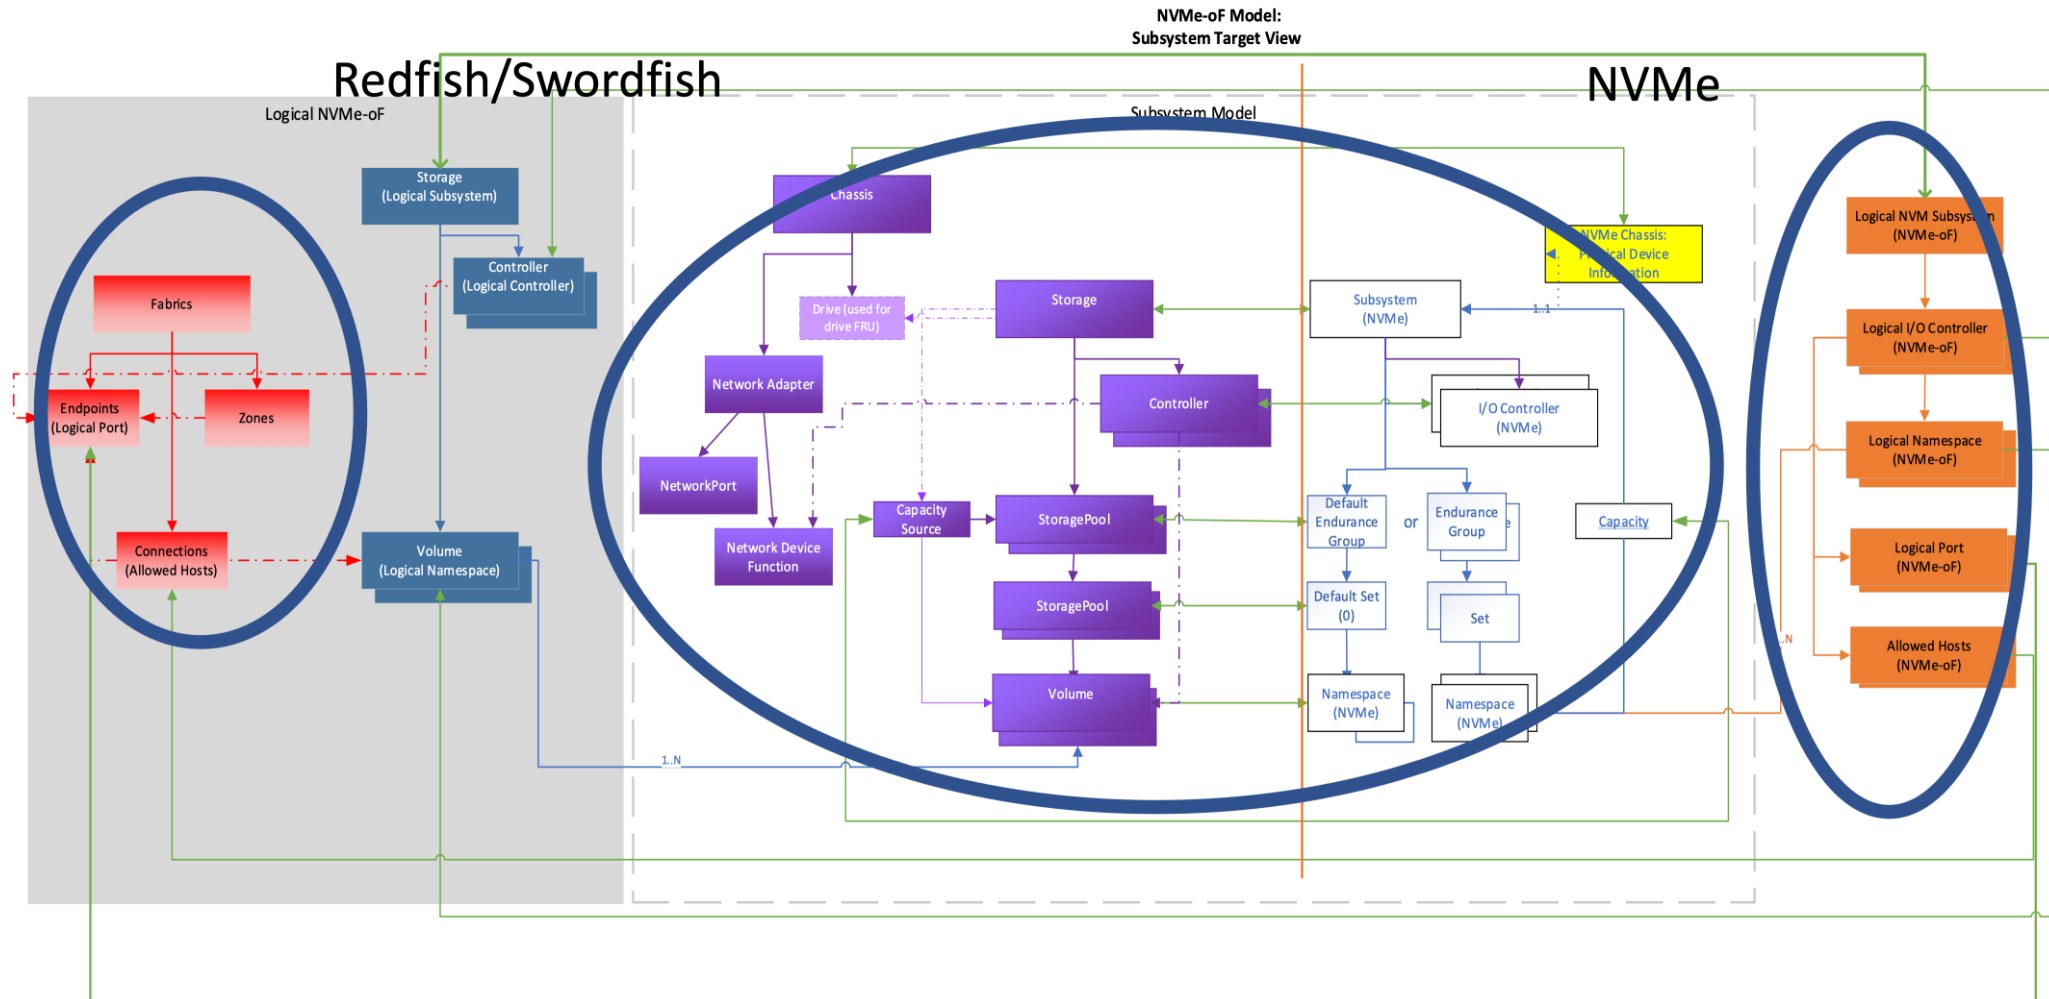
NVMe-oF Model:
Subsystem Target View

Redfish/Swordfish

NVMe

Logical NVMe-oF

Subsystem Model

Storage
(Logical Subsystem)

Controller
(Logical Controller)

Fabrics

Endpoints
(Logical Port)

Zones

Connections
(Allowed Hosts)

Volume
(Logical Namespace)

Chassis

Drive (used for drive FRU)

Storage

Network Adapter

Controller

NetworkPort

Network Device Function

Capacity Source

StoragePool

StoragePool

Volume

NVMe Chassis: Physical Device Information

Subsystem
(NVMe)

1..1

I/O Controller
(NVMe)

Default Endurance Group

or

Endurance Group

Capacity

Default Set
(0)

Set

Namespace
(NVMe)

Namespace
(NVMe)

1..N

Logical NVM Subsystem
(NVMe-oF)

Logical I/O Controller
(NVMe-oF)

Logical Namespace
(NVMe-oF)

Logical Port
(NVMe-oF)

Allowed Hosts
(NVMe-oF)

1..N